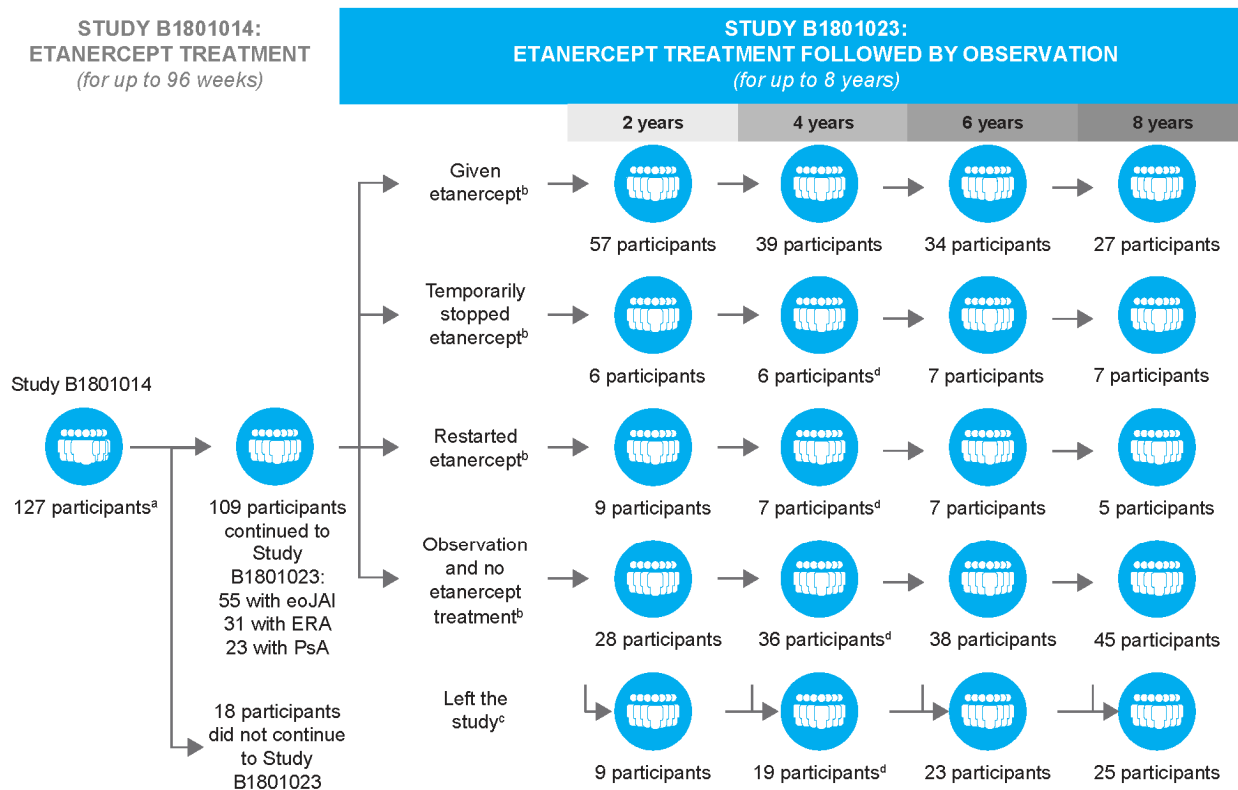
STUDY B1801014:
ETANERCEPT TREATMENT
(for up to 96 weeks)

STUDY B1801023:
ETANERCEPT TREATMENT FOLLOWED BY OBSERVATION
(for up to 8 years)

| | 2 years | 4 years | 6 years | 8 years |
|---|---|---|---|---|
| Given etanercept$^{b}$ | 57 participants | 39 participants | 34 participants | 27 participants |
| Temporarily stopped etanercept$^{b}$ | 6 participants | 6 participants$^{d}$ | 7 participants | 7 participants |
| Restarted etanercept$^{b}$ | 9 participants | 7 participants$^{d}$ | 7 participants | 5 participants |
| Observation and no etanercept treatment$^{b}$ | 28 participants | 36 participants$^{d}$ | 38 participants | 45 participants |
| Left the study$^{c}$ | 9 participants | 19 participants$^{d}$ | 23 participants | 25 participants |

Study B1801014

127 participants$^{a}$

109 participants continued to Study B1801023:
55 with eoJAI
31 with ERA
23 with PsA

18 participants did not continue to Study B1801023